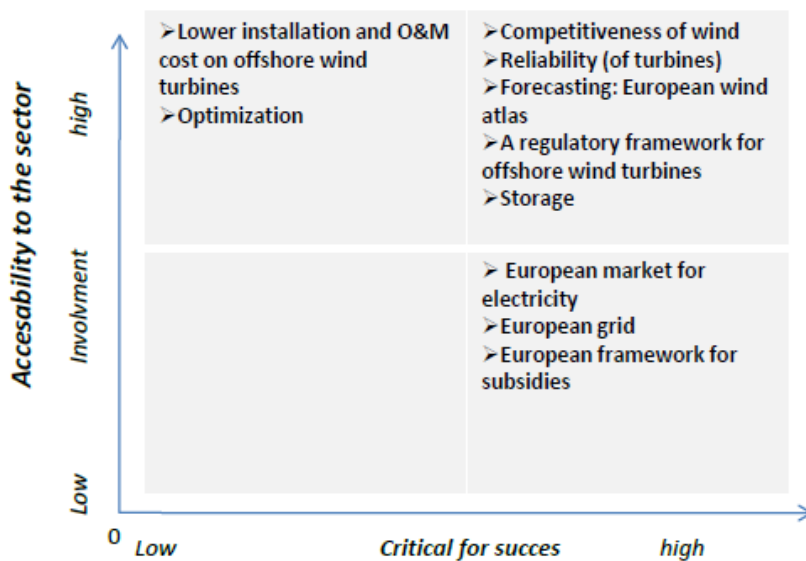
➢Lower installation and O&M cost on offshore wind turbines
➢Optimization

➢Competitiveness of wind
➢Reliability (of turbines)
➢Forecasting: European wind atlas
➢A regulatory framework for offshore wind turbines
➢Storage

➢ European market for electricity
➢European grid
➢European framework for subsidies

Accesability to the sector

high

Involvment

Low

0

Low

Critical for succes

high